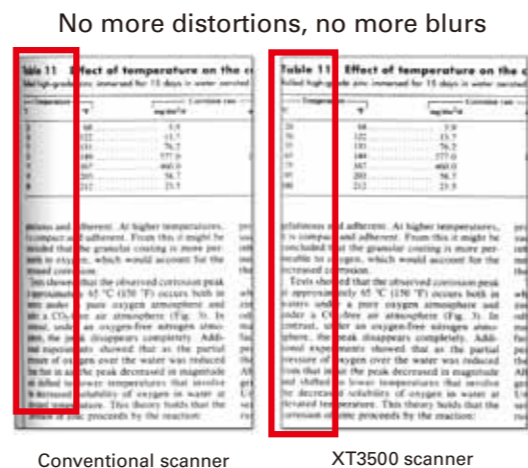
No more distortions, no more blurs

Table 11 Effect of temperature on the c

Rolled high-grade zinc immersed for 15 days in water aerated

| Temperature °C | °F | Corrosion rate mg/dm²/d |
|---|---|---|
| 20 | 68 | 5.9 |
| 50 | 122 | 13.7 |
| 55 | 131 | 76.2 |
| 60 | 140 | 177.0 |
| 65 | 149 | 460.0 |
| 95 | 203 | 58.7 |
| 100 | 212 | 23.5 |

gelatinous and adherent. At higher temperatures, it is compact and adherent. From this it might be concluded that the granular coating is more permeable to oxygen, which would account for the increased corrosion.

Tests showed that the observed corrosion peak at approximately 65 °C (150 °F) occurs both in waters under a pure oxygen atmosphere and under a $CO_2$-free air atmosphere (Fig. 3). In contrast, under an oxygen-free nitrogen atmosphere, the peak disappears completely. Additional experiments showed that as the partial pressure of oxygen over the water was reduced from that in air the peak decreased in magnitude and shifted to lower temperatures that involve the decreased solubility of oxygen in water at elevated temperatures. This theory holds that the corrosion process proceeds by the reaction:

Conventional scanner

XT3500 scanner